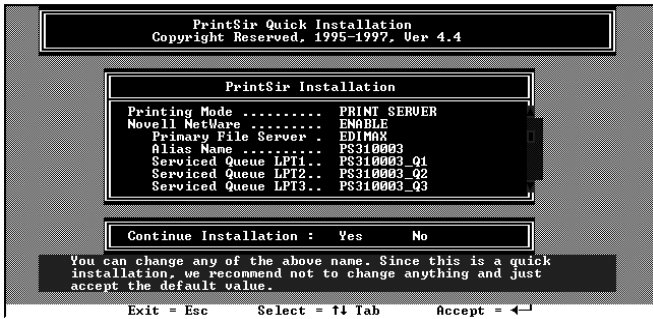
PrintSir Quick Installation
Copyright Reserved, 1995-1997, Ver 4.4

PrintSir Installation

Printing Mode .......... PRINT SERVER
Novell NetWare ......... ENABLE
Primary File Server . EDIMAX
Alias Name .......... PS310003
Serviced Queue LPT1.. PS310003_Q1
Serviced Queue LPT2.. PS310003_Q2
Serviced Queue LPT3.. PS310003_Q3

Continue Installation : Yes No

You can change any of the above name. Since this is a quick installation, we recommend not to change anything and just accept the default value.

Exit = Esc Select = ↑↓ Tab Accept = ↵